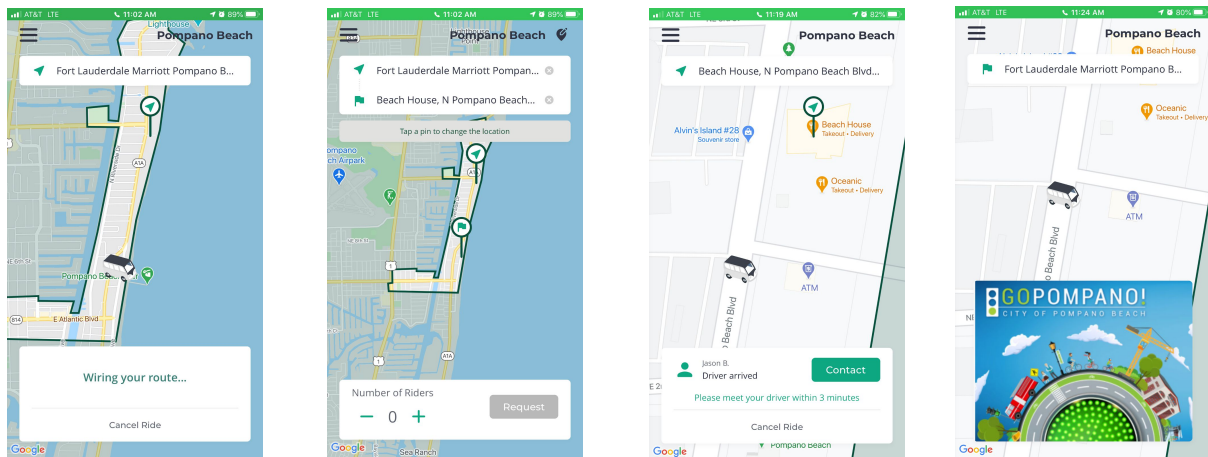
AT&T LTE 11:02 AM 89%
Pompano Beach
Fort Lauderdale Marriott Pompano B...
Lighthouse
A1A
Pompano Beach
E Atlantic Blvd
814
Wiring your route...
Cancel Ride
Google

AT&T LTE 11:02 AM 89%
Pompano Beach
Fort Lauderdale Marriott Pompan...
Beach House, N Pompano Beach...
Tap a pin to change the location
Pompano Beach Airpark
A1A
Number of Riders
− 0 +
Request
Google
Sea Ranch

AT&T LTE 11:19 AM 82%
Pompano Beach
Beach House, N Pompano Beach Blvd...
Alvin's Island #28
Souvenir store
Beach House
Takeout • Delivery
Oceanic
Takeout • Delivery
ATM
Pompano Beach Blvd
Jason B.
Driver arrived
Contact
Please meet your driver within 3 minutes
Cancel Ride
Pompano Beach
Google

AT&T LTE 11:24 AM 80%
Pompano Beach
Fort Lauderdale Marriott Pompano B...
Beach House
Oceanic
Takeout • Delivery
ATM
Pompano Beach Blvd
GOPOMPANO!
CITY OF POMPANO BEACH
Google